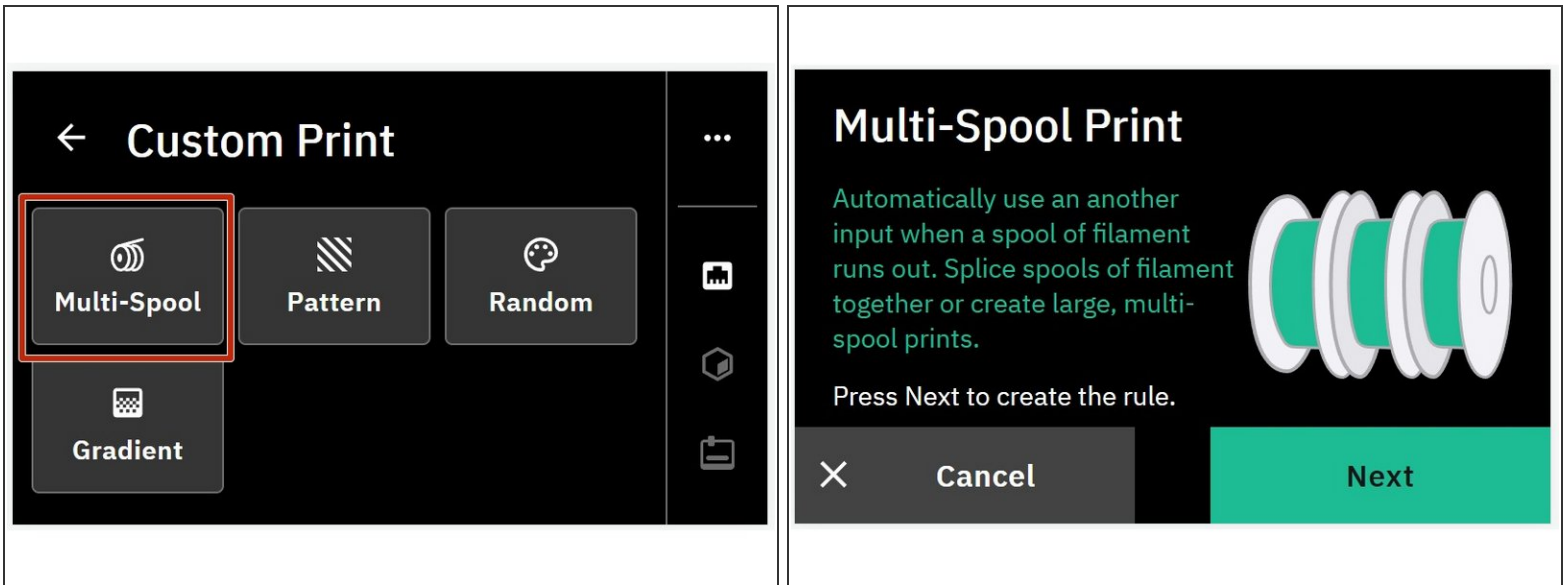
Custom Print

...

Multi-Spool

Pattern

Random

Gradient

Multi-Spool Print

Automatically use an another input when a spool of filament runs out. Splice spools of filament together or create large, multi-spool prints.

Press Next to create the rule.

Cancel

Next